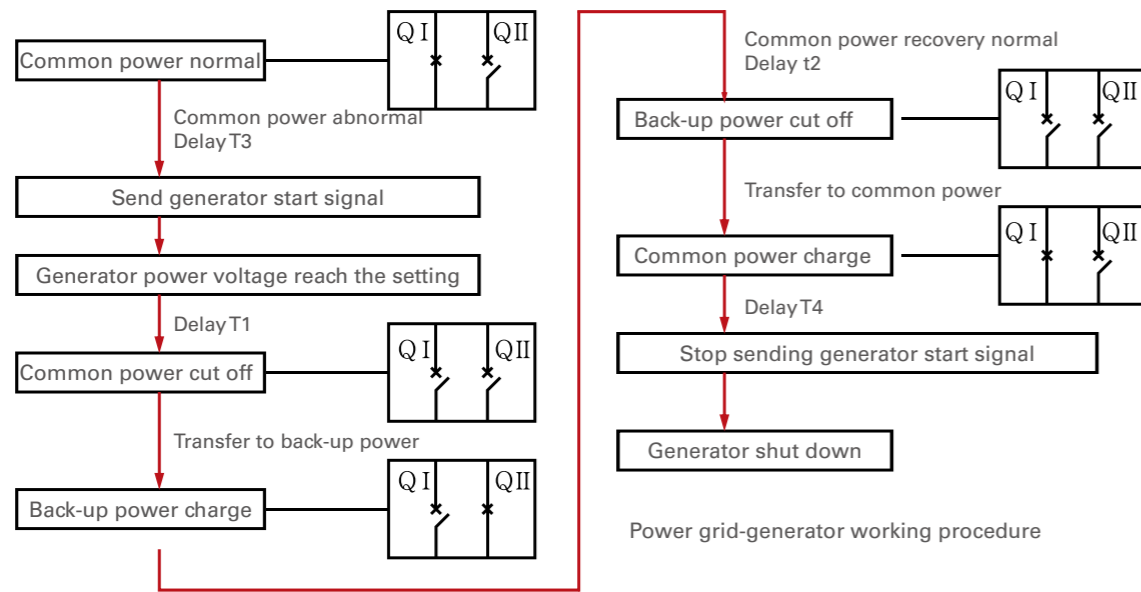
Common power normal

QⅠ QⅡ

Common power abnormal
Delay T3

Send generator start signal

Generator power voltage reach the setting

Delay T1

Common power cut off

QⅠ QⅡ

Transfer to back-up power

Back-up power charge

QⅠ QⅡ

Common power recovery normal
Delay t2

Back-up power cut off

QⅠ QⅡ

Transfer to common power

Common power charge

QⅠ QⅡ

Delay T4

Stop sending generator start signal

Generator shut down

Power grid-generator working procedure